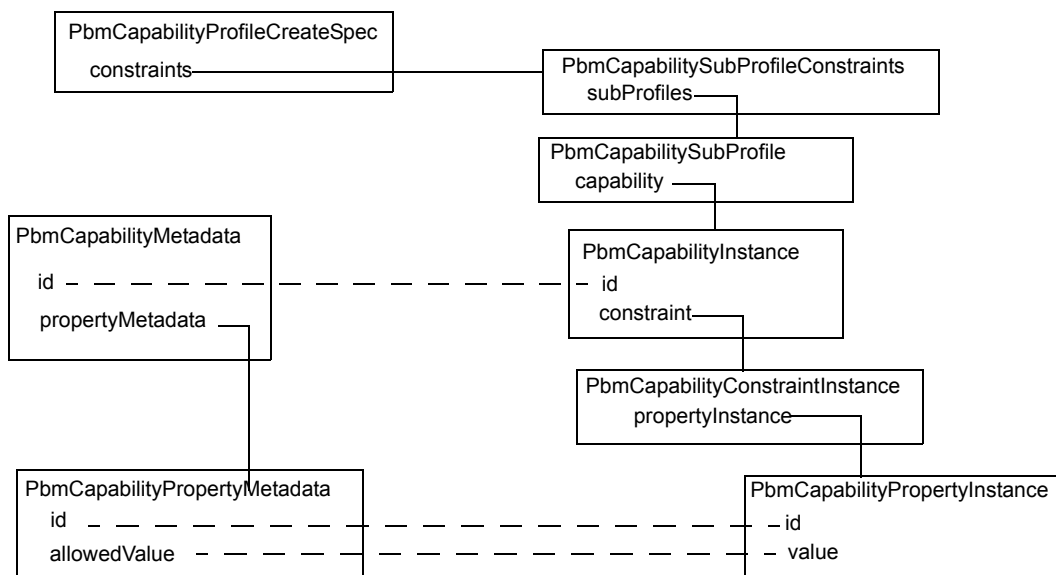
PbmCapabilityProfileCreateSpec
constraints

PbmCapabilitySubProfileConstraints
subProfiles

PbmCapabilitySubProfile
capability

PbmCapabilityMetadata
id
propertyMetadata

PbmCapabilityInstance
id
constraint

PbmCapabilityConstraintInstance
propertyInstance

PbmCapabilityPropertyMetadata
id
allowedValue

PbmCapabilityPropertyInstance
id
value